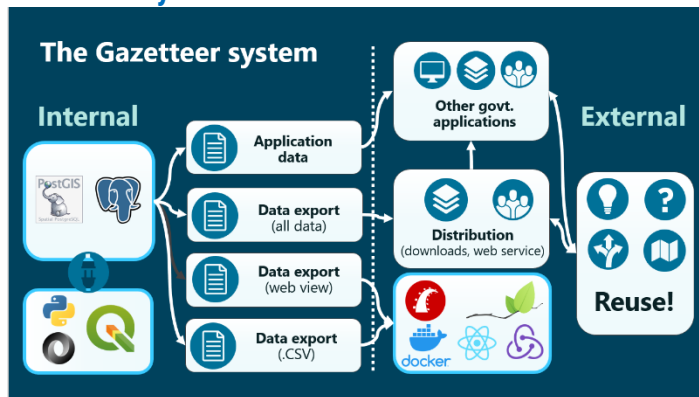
The Gazetteer system

Internal

PostGIS

Application data

Data export (all data)

Data export (web view)

Data export (.CSV)

Other govt. applications

Distribution (downloads, web service)

docker

External

Reuse!